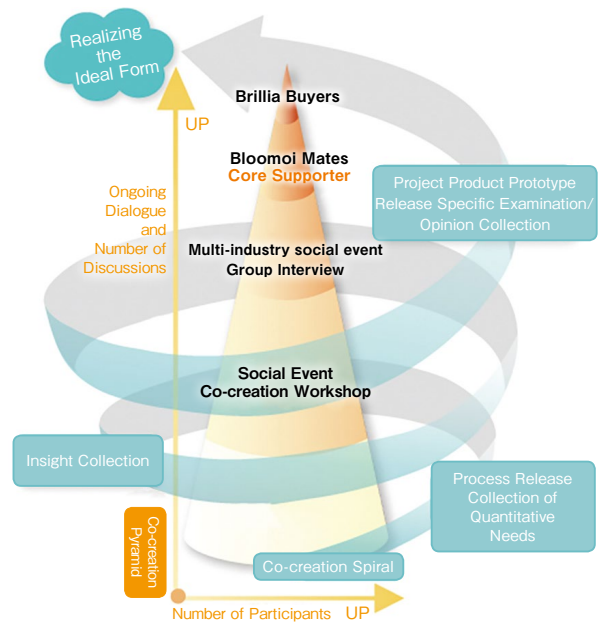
Realizing the Ideal Form

UP

Ongoing Dialogue and Number of Discussions

Brillia Buyers

Bloomoi Mates
Core Supporter

Project Product Prototype Release Specific Examination/ Opinion Collection

Multi-industry social event
Group Interview

Social Event
Co-creation Workshop

Insight Collection

Process Release Collection of Quantitative Needs

Co-creation Pyramid

Co-creation Spiral

Number of Participants

UP